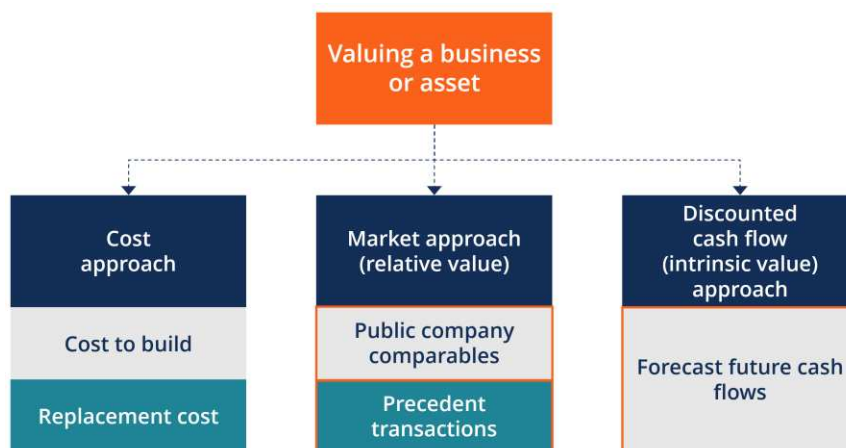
Valuing a business or asset

Cost approach

Cost to build

Replacement cost

Market approach (relative value)

Public company comparables

Precedent transactions

Discounted cash flow (intrinsic value) approach

Forecast future cash flows